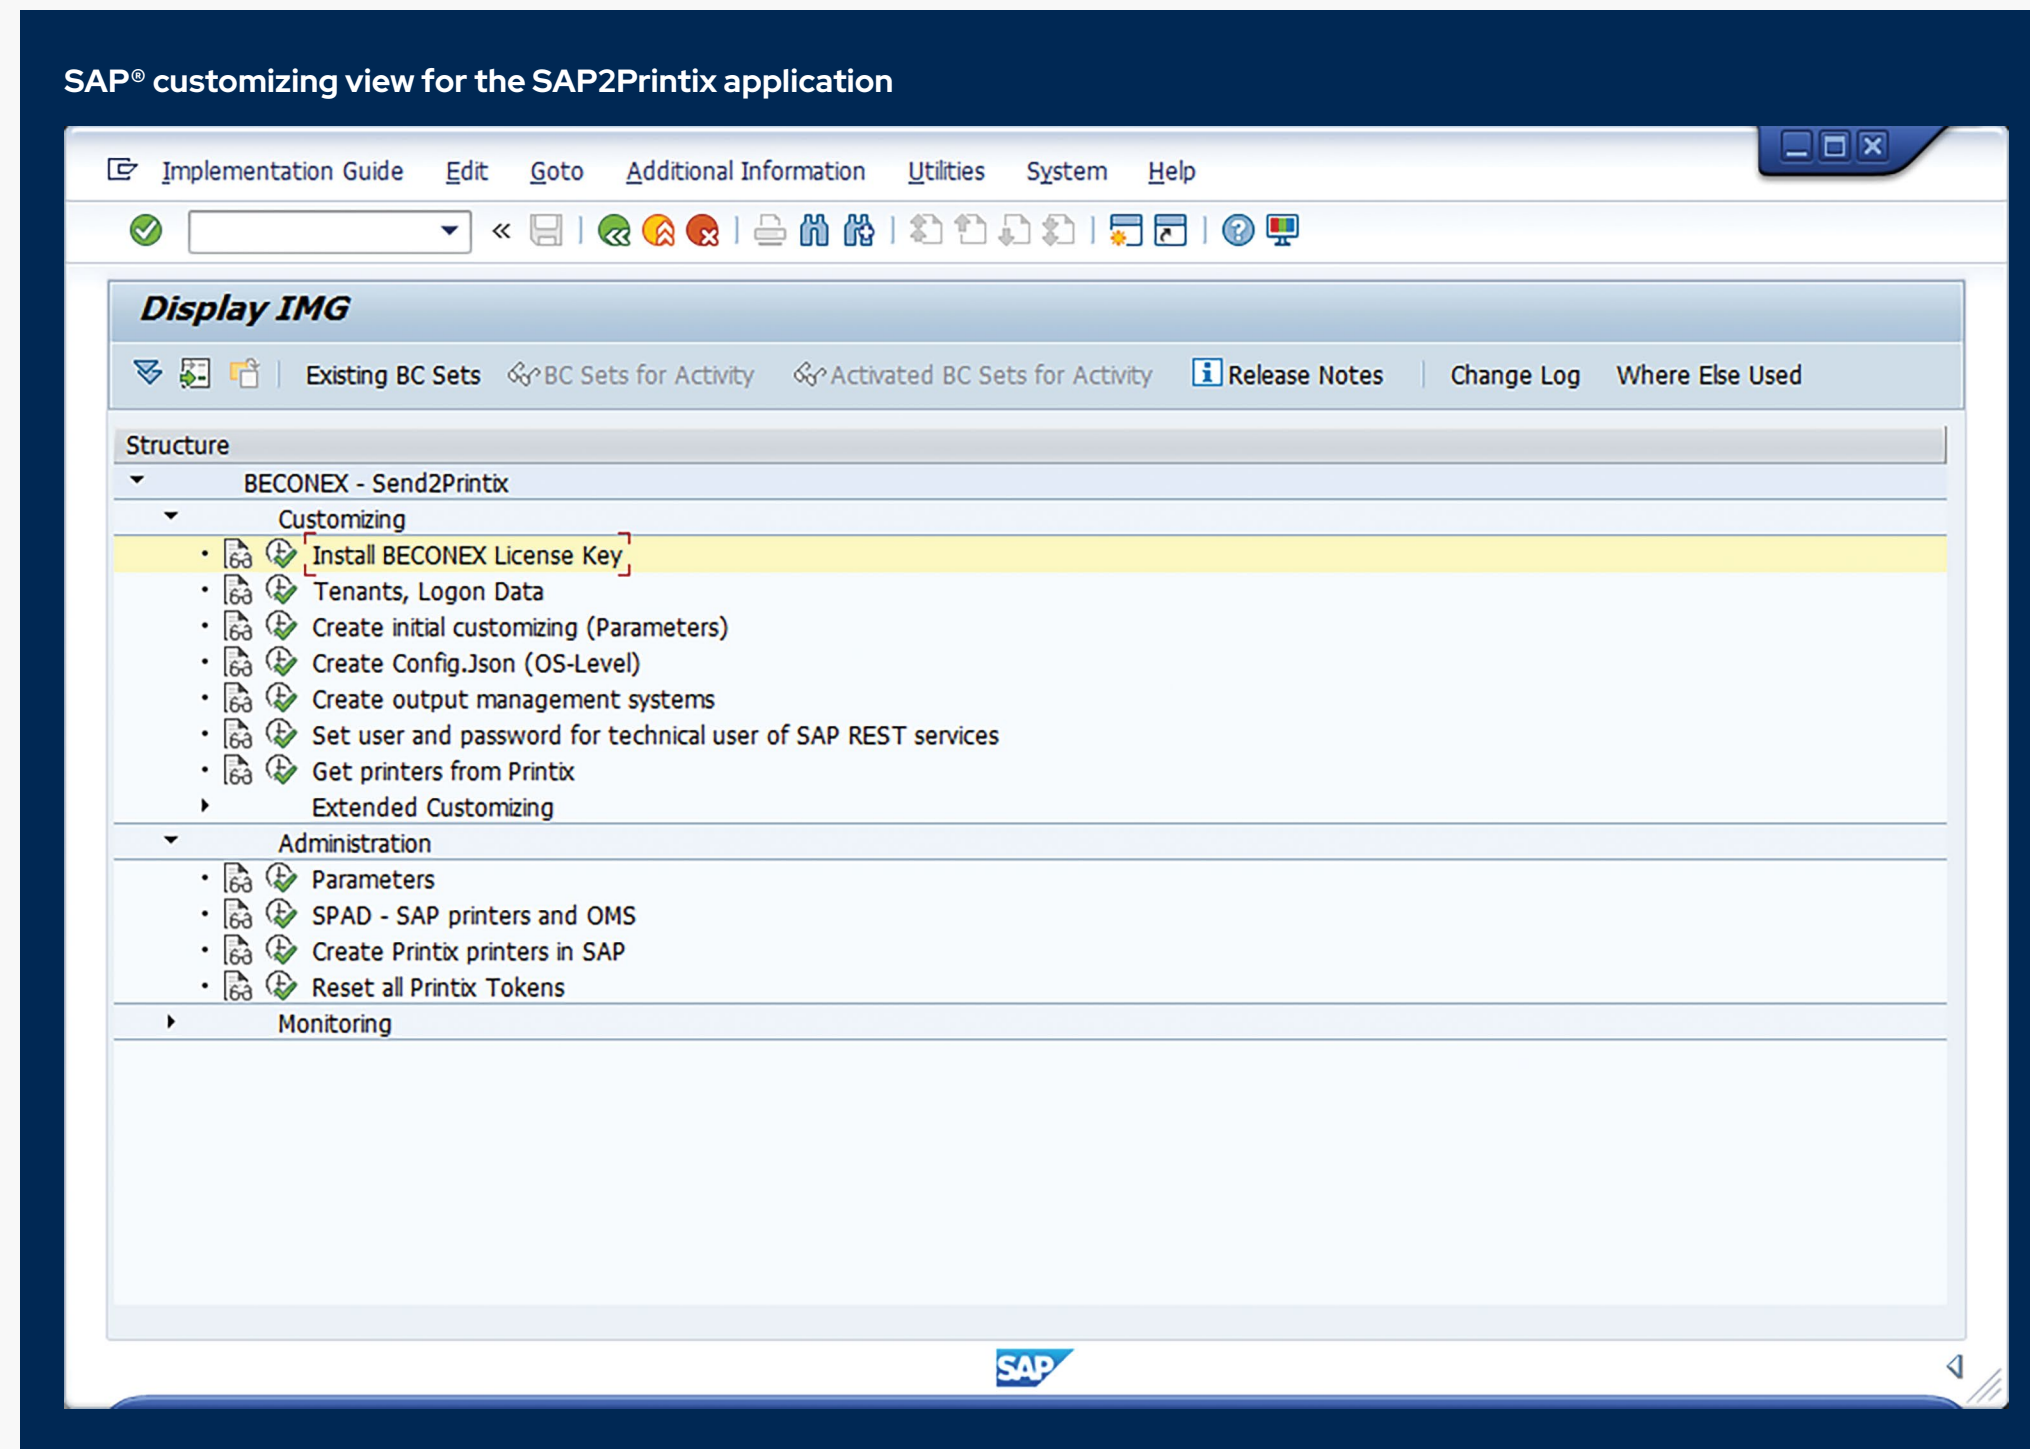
SAP® customizing view for the SAP2Printix application

Implementation Guide   Edit   Goto   Additional Information   Utilities   System   Help

Display IMG

Existing BC Sets   BC Sets for Activity   Activated BC Sets for Activity   Release Notes   Change Log   Where Else Used

Structure

BECONEX - Send2Printix
Customizing
• Install BECONEX License Key
• Tenants, Logon Data
• Create initial customizing (Parameters)
• Create Config.Json (OS-Level)
• Create output management systems
• Set user and password for technical user of SAP REST services
• Get printers from Printix
Extended Customizing
Administration
• Parameters
• SPAD - SAP printers and OMS
• Create Printix printers in SAP
• Reset all Printix Tokens
Monitoring

SAP